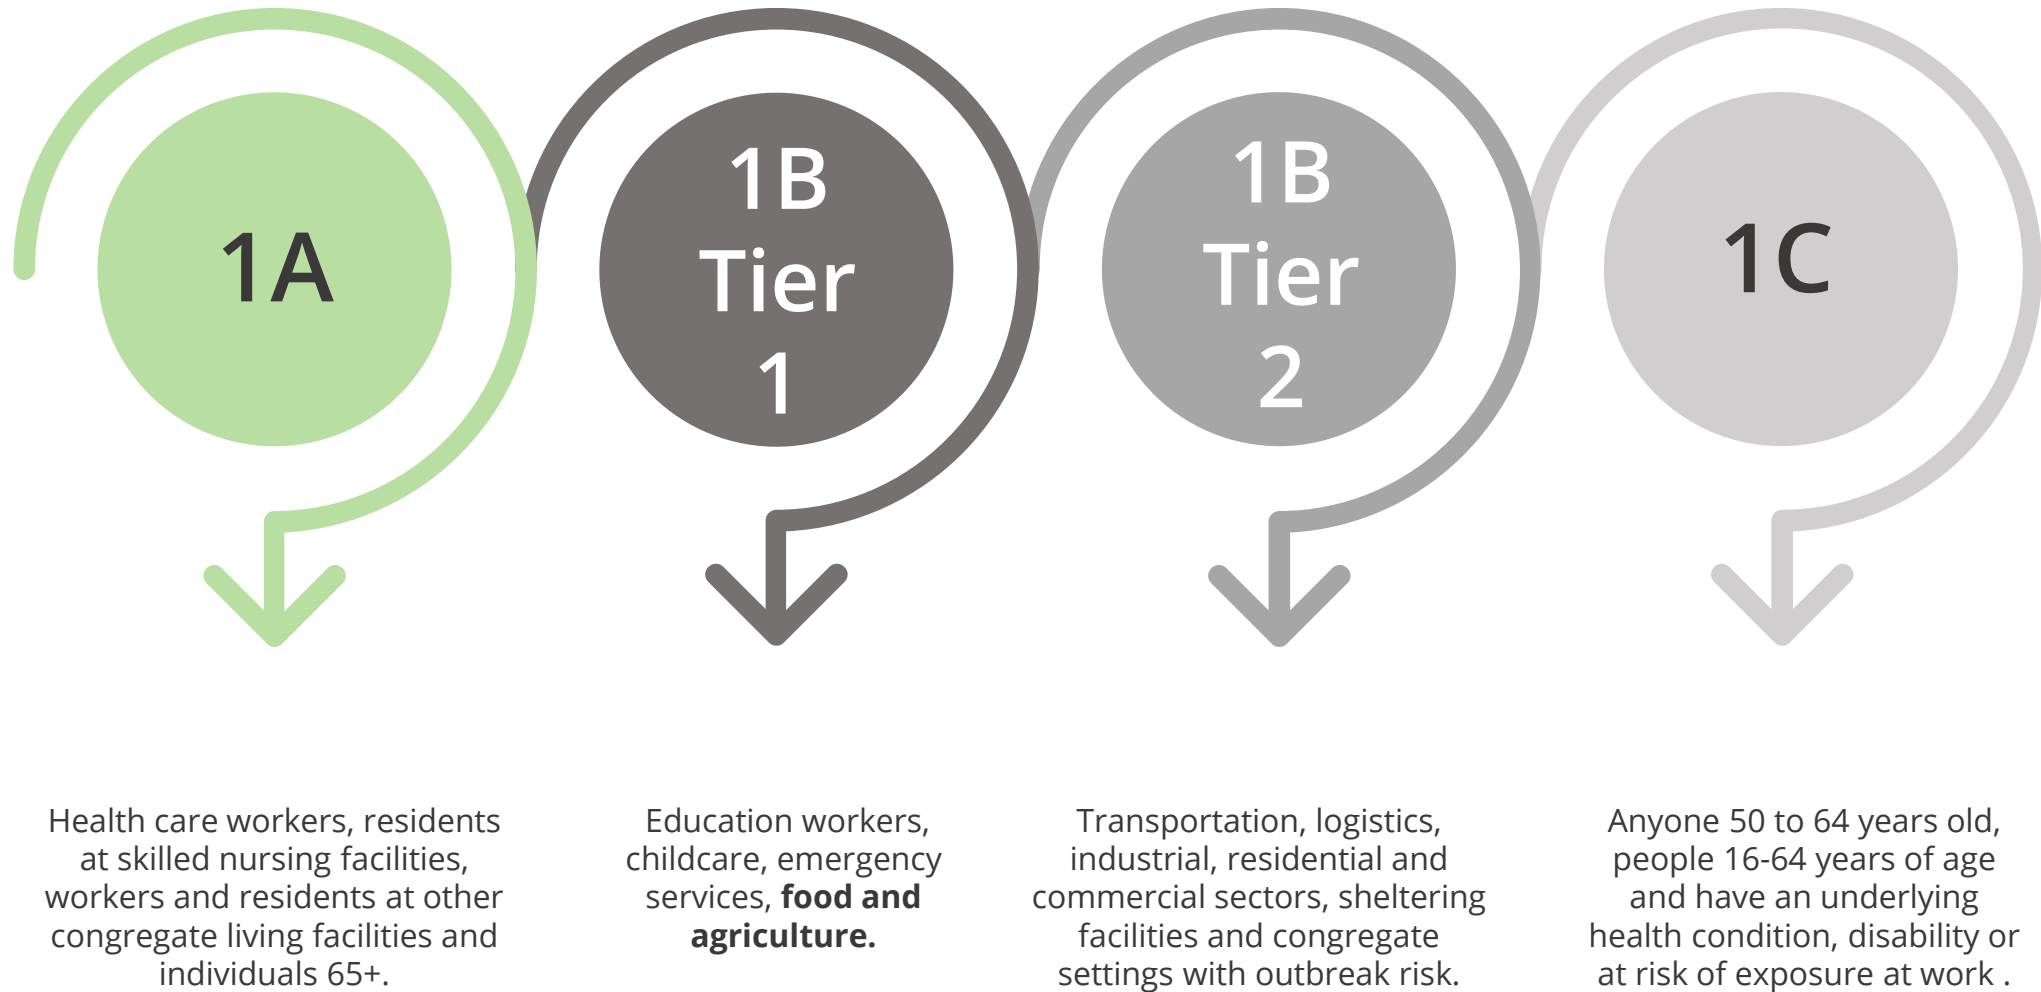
1A

1B Tier 1

1B Tier 2

1C

Health care workers, residents at skilled nursing facilities, workers and residents at other congregate living facilities and individuals 65+.

Education workers, childcare, emergency services, **food and agriculture.**

Transportation, logistics, industrial, residential and commercial sectors, sheltering facilities and congregate settings with outbreak risk.

Anyone 50 to 64 years old, people 16-64 years of age and have an underlying health condition, disability or at risk of exposure at work .